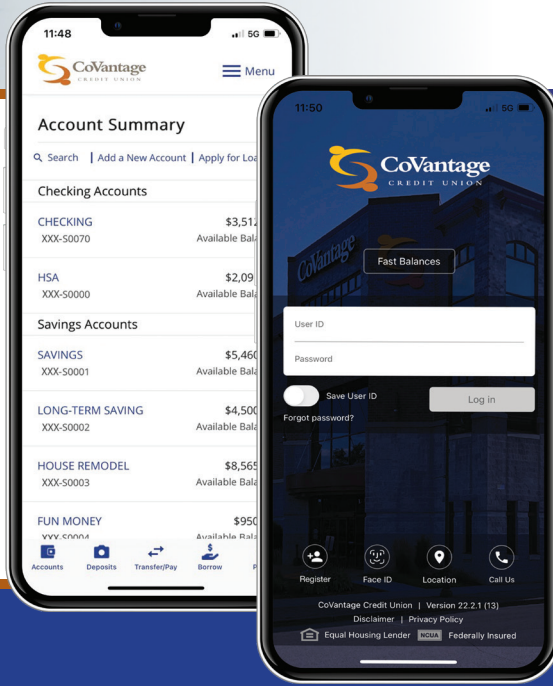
11:48

5G

CoVantage CREDIT UNION

Menu

Account Summary

Search | Add a New Account | Apply for Loa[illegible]

Checking Accounts

CHECKING XXX-S0070 $3,512 Available Bal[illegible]

HSA XXX-S0000 $2,09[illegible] Available Bal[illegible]

Savings Accounts

SAVINGS XXX-S0001 $5,460 Available Bal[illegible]

LONG-TERM SAVING XXX-S0002 $4,500 Available Bal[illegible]

HOUSE REMODEL XXX-S0003 $8,565 Available Bal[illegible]

FUN MONEY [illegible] $950 Available Bal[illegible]

Accounts Deposits Transfer/Pay Borrow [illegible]

11:50

5G

CoVantage CREDIT UNION

Fast Balances

User ID

Password

Save User ID

Log in

Forgot password?

Register Face ID Location Call Us

CoVantage Credit Union | Version 22.2.1 (13)

Disclaimer | Privacy Policy

Equal Housing Lender NCUA Federally Insured